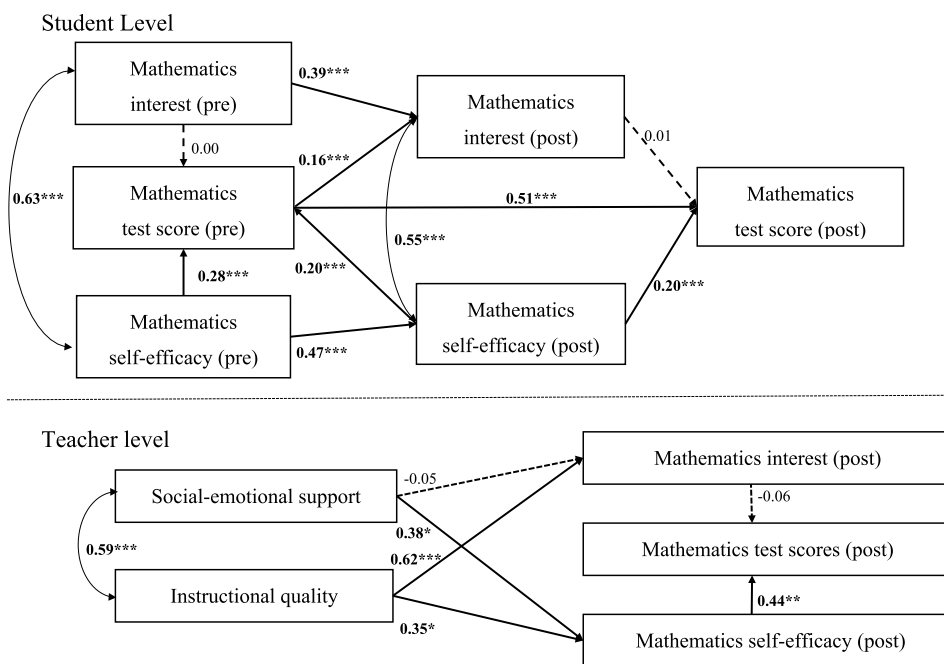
Student Level

Mathematics interest (pre)

0.39***

Mathematics interest (post)

0.00

0.01

0.16***

Mathematics test score (pre)

0.63***

0.51***

Mathematics test score (post)

0.55***

0.20***

0.28***

0.20***

Mathematics self-efficacy (pre)

0.47***

Mathematics self-efficacy (post)

Teacher level

Mathematics interest (post)

-0.05

Social-emotional support

-0.06

0.38*

0.59***

0.62***

Mathematics test scores (post)

Instructional quality

0.44**

0.35*

Mathematics self-efficacy (post)